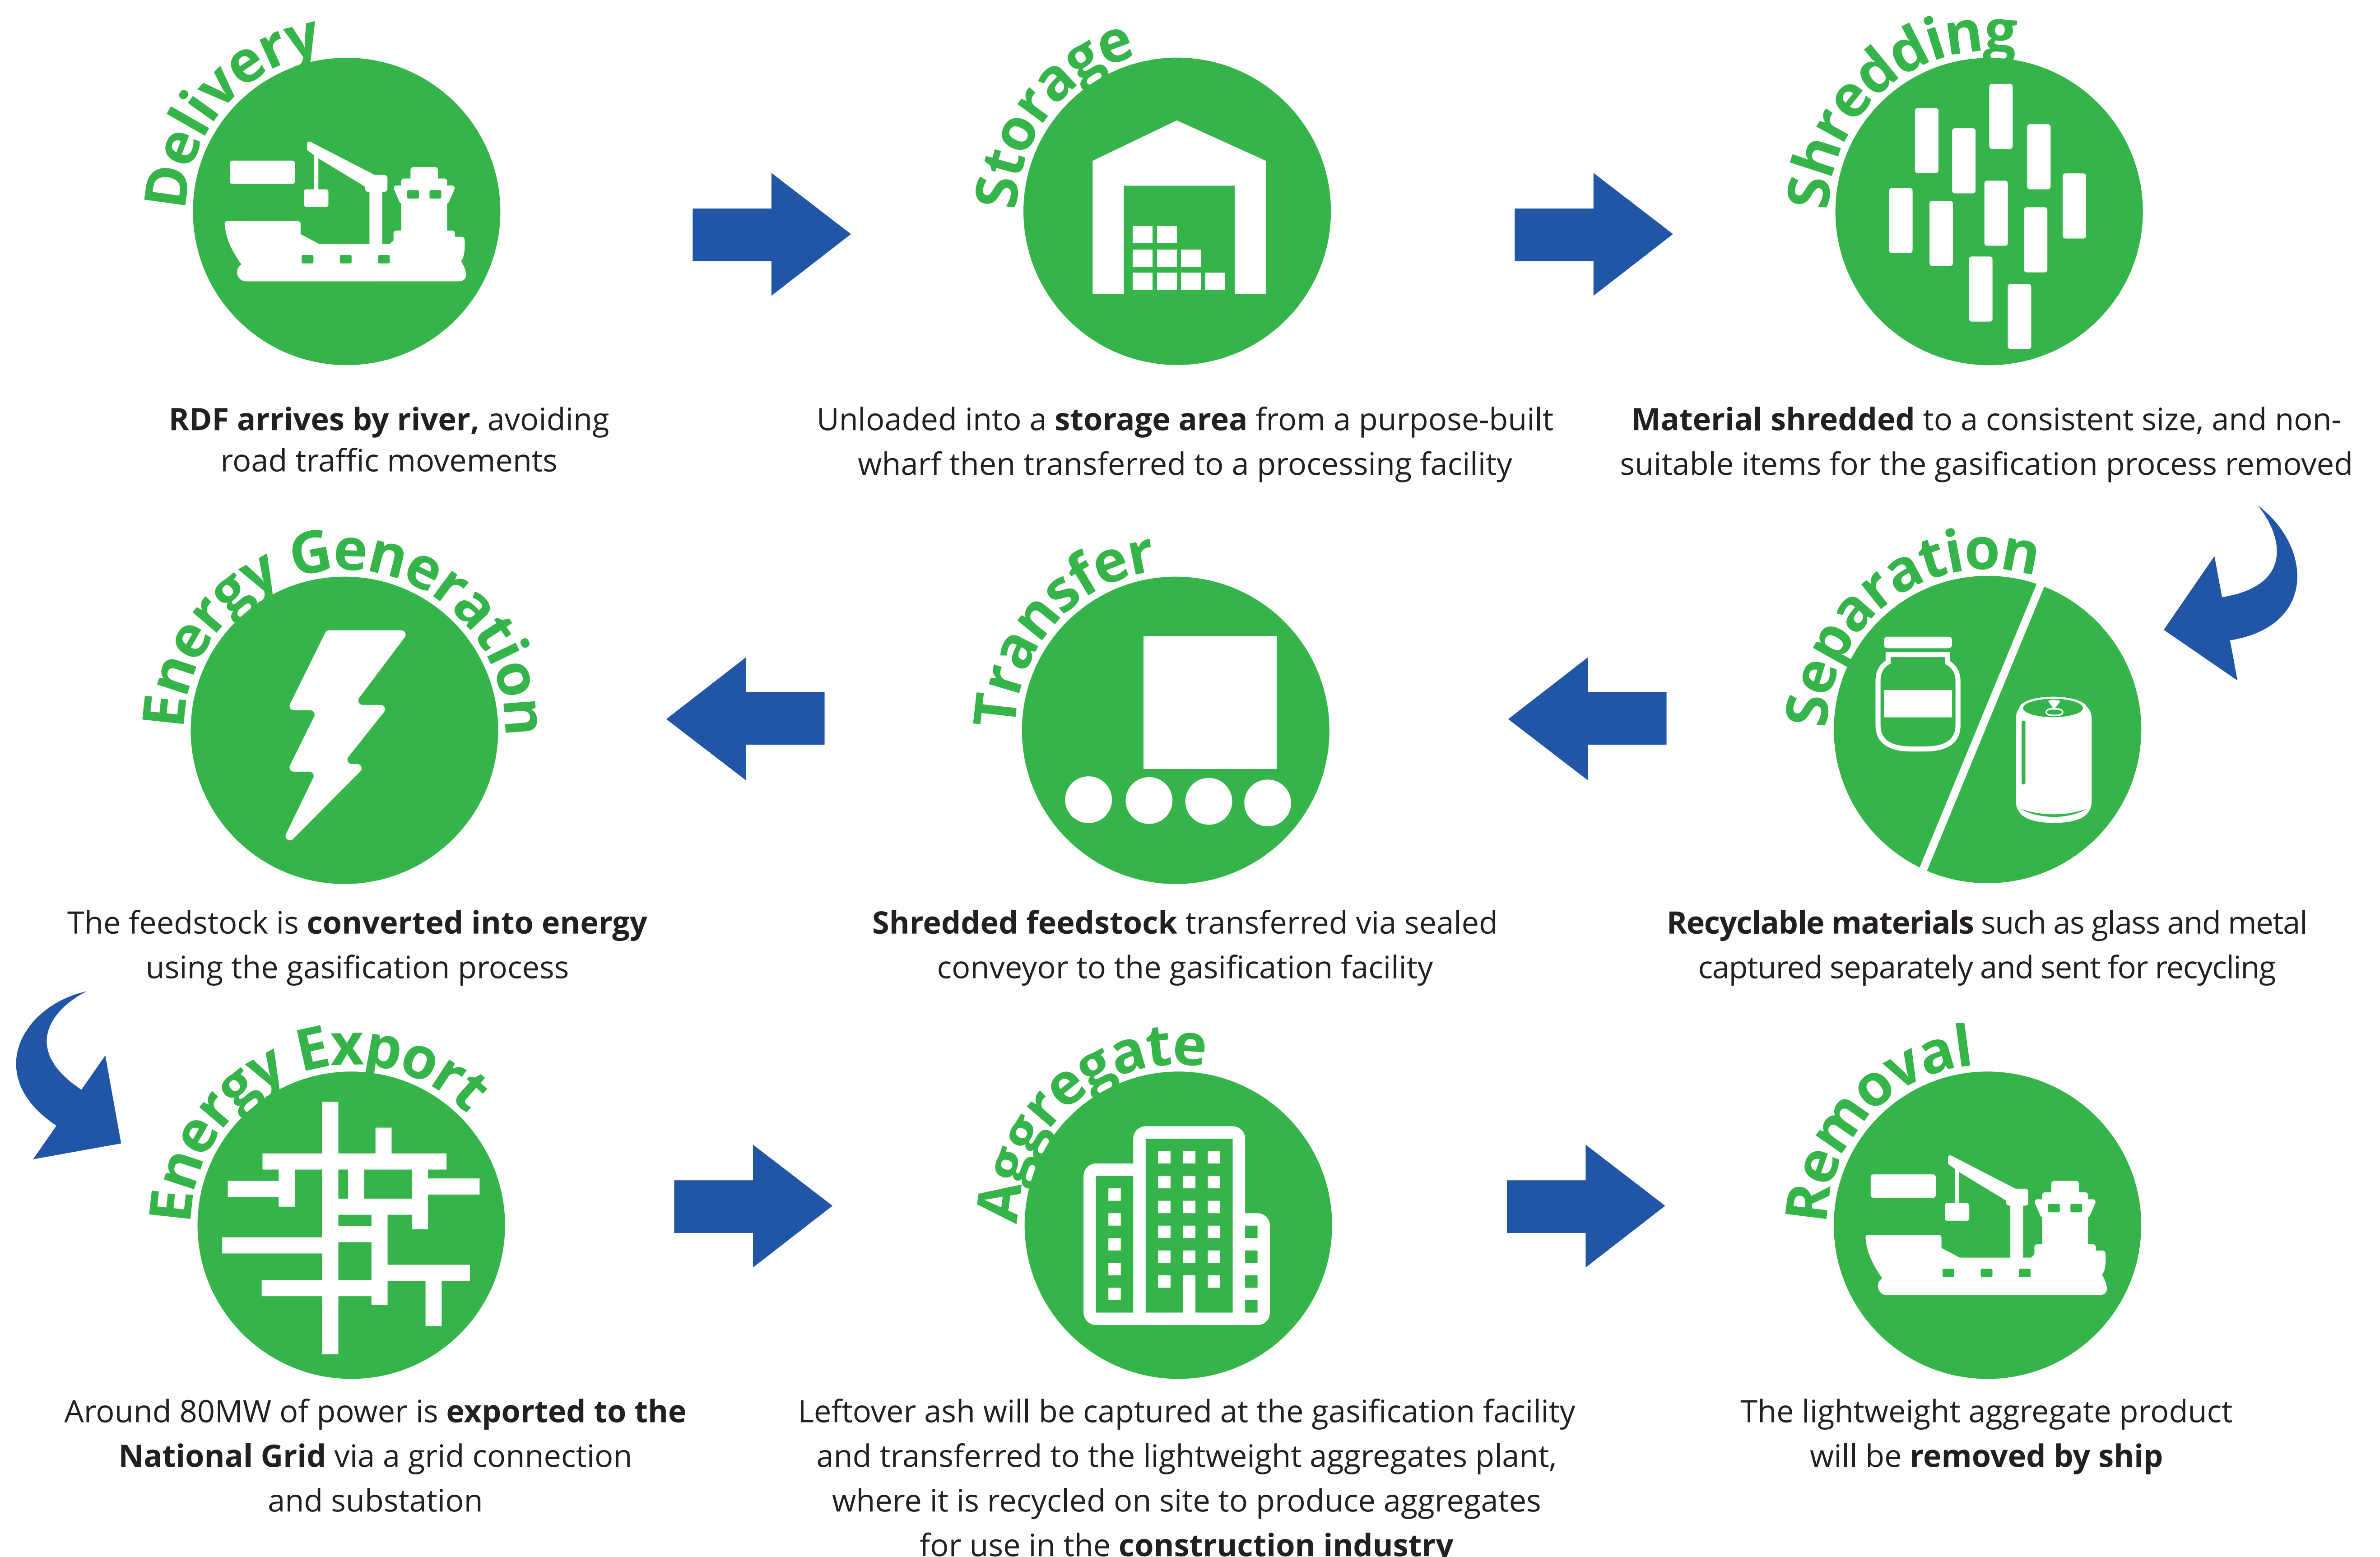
Delivery

RDF arrives by river, avoiding road traffic movements

Storage

Unloaded into a storage area from a purpose-built wharf then transferred to a processing facility

Shredding

Material shredded to a consistent size, and non-suitable items for the gasification process removed

Energy Generation

The feedstock is converted into energy using the gasification process

Transfer

Shredded feedstock transferred via sealed conveyor to the gasification facility

Separation

Recyclable materials such as glass and metal captured separately and sent for recycling

Energy Export

Around 80MW of power is exported to the National Grid via a grid connection and substation

Aggregate

Leftover ash will be captured at the gasification facility and transferred to the lightweight aggregates plant, where it is recycled on site to produce aggregates for use in the construction industry

Removal

The lightweight aggregate product will be removed by ship